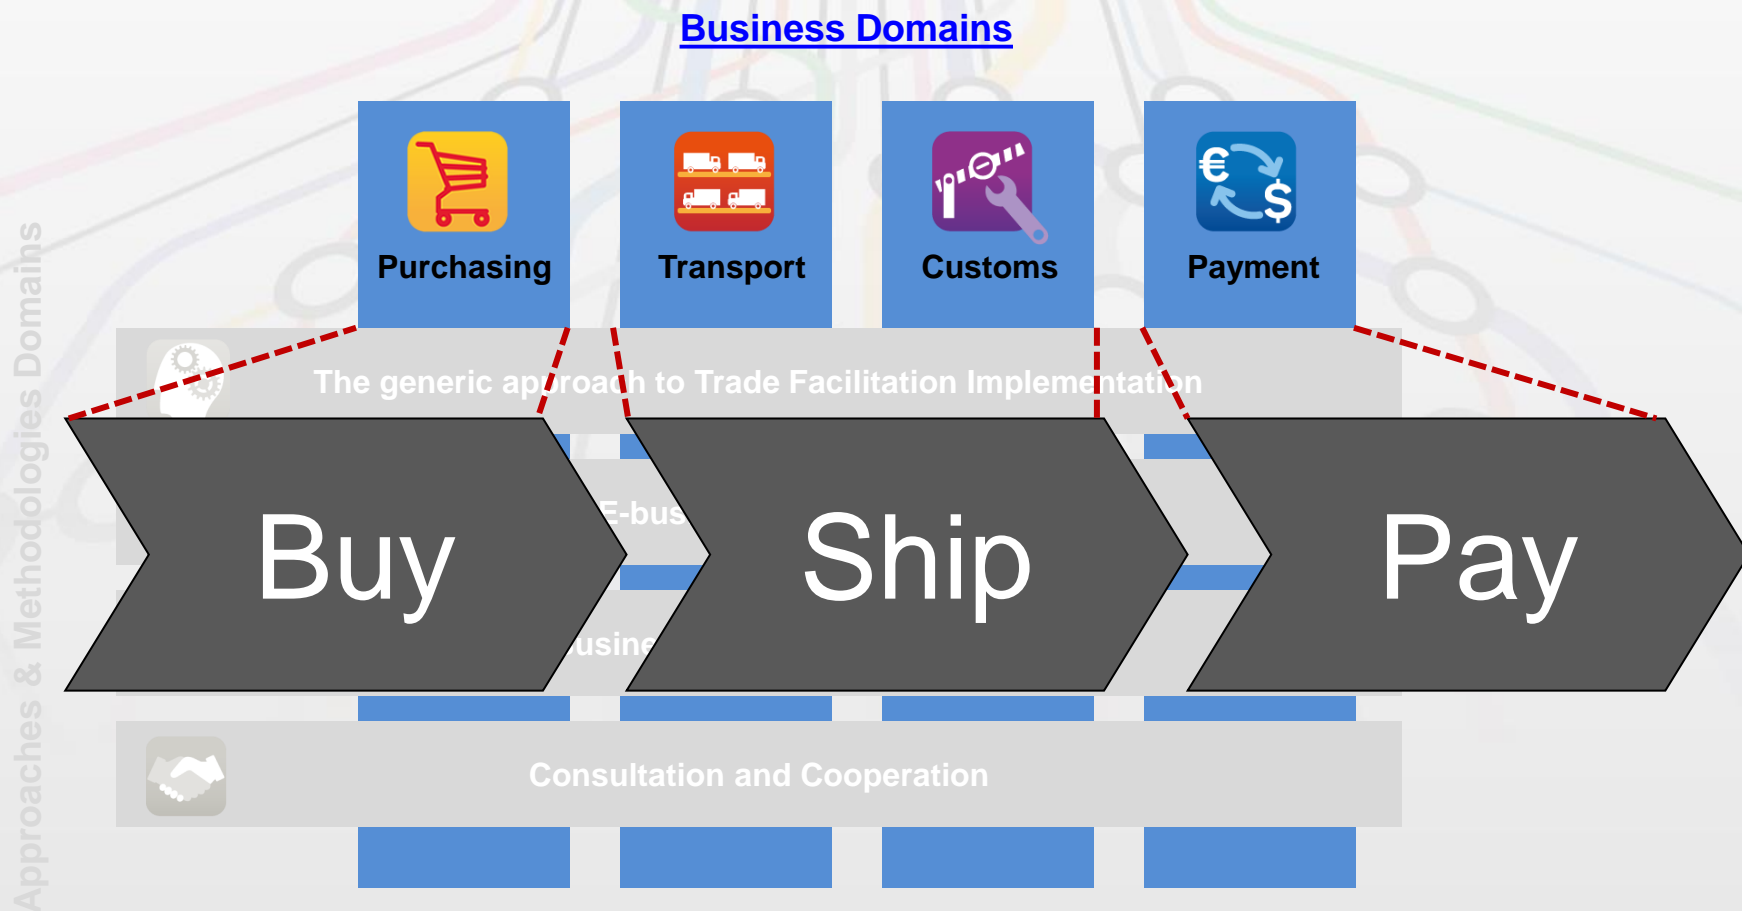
Business Domains

Purchasing

Transport

Customs

Payment

The generic approach to Trade Facilitation Implementation

E-bus

usine

Buy

Ship

Pay

Consultation and Cooperation

Approaches & Methodologies Domains